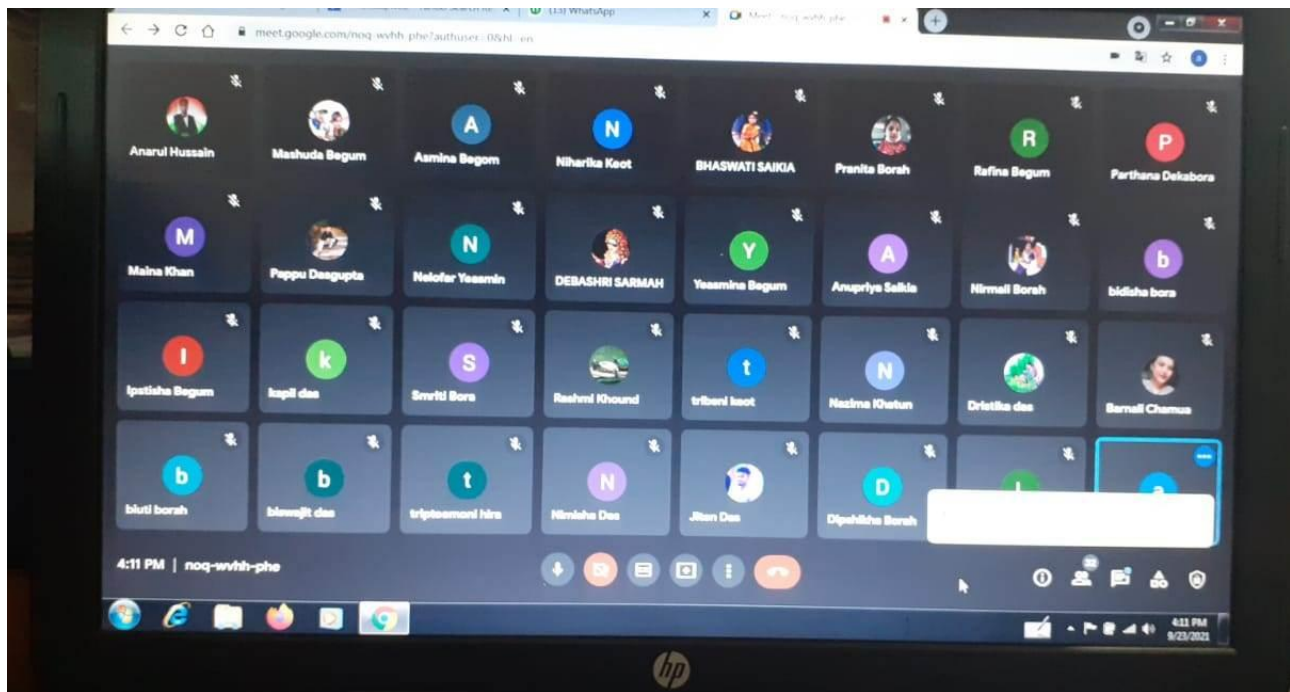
(13) WhatsApp

meet.google.com/noq-wvhh-phe?authuser=0&hl=en

Anarul Hussain
Mashuda Begum
A
Asmina Begom
N
Niharika Keot
BHASWATI SAIKIA
Pranita Borah
R
Rafina Begum
P
Parthana Dekabora

M
Maina Khan
Pappu Dasgupta
N
Nelofar Yeasmin
DEBASHRI SARMAH
Y
Yeasmina Begum
A
Anupriya Saikia
Nirmali Borah
b
bidisha bora

I
Ipstisha Begum
k
kapil das
S
Smriti Bora
Rashmi Khound
t
tribeni keot
N
Nazima Khatun
Dristika das
Barnali Chamua

b
biuti borah
b
biswajit das
t
triptesmoni hira
N
Nimisha Das
Jiten Das
D
Dipshikha Borah

4:11 PM | noq-wvhh-phe

32

4:11 PM
9/23/2021

hp